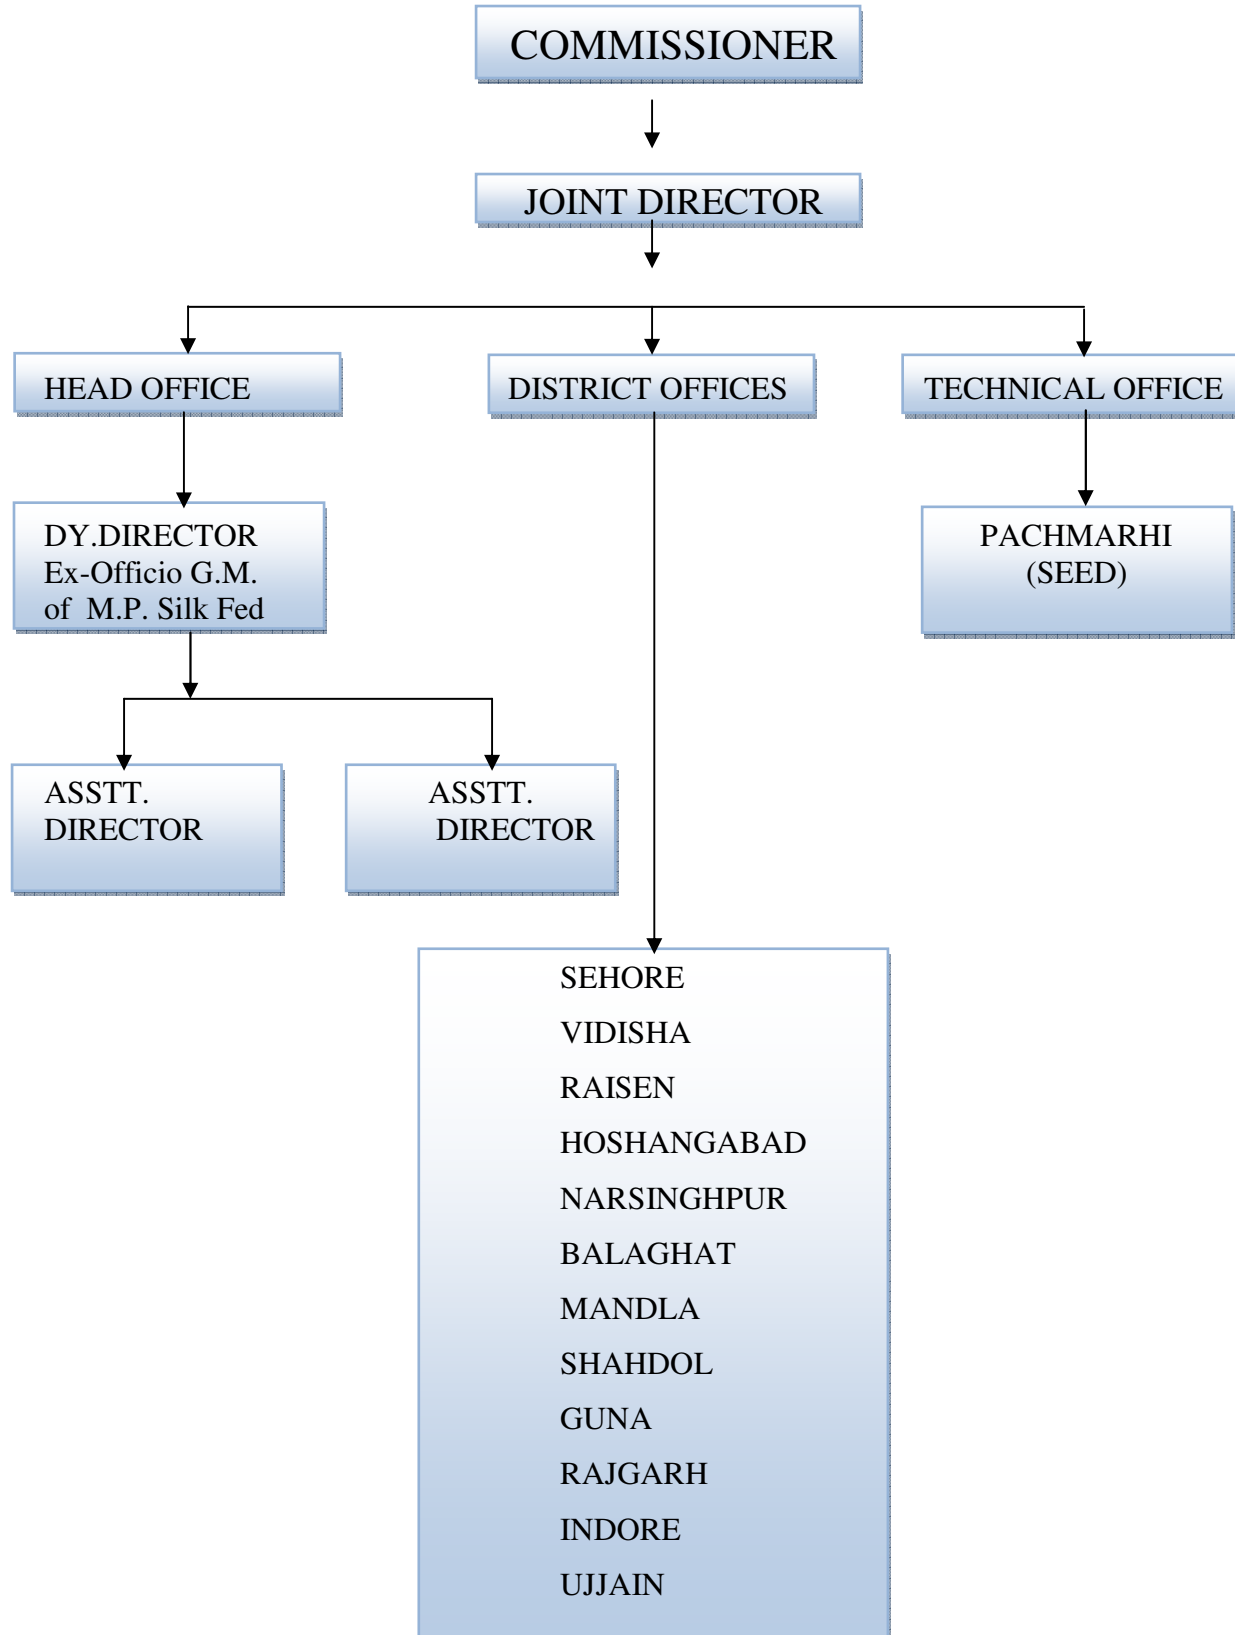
COMMISSIONER

JOINT DIRECTOR

HEAD OFFICE

DISTRICT OFFICES

TECHNICAL OFFICE

DY.DIRECTOR
Ex-Officio G.M.
of M.P. Silk Fed

PACHMARHI
(SEED)

ASSTT.
DIRECTOR

ASSTT.
DIRECTOR

SEHORE
VIDISHA
RAISEN
HOSHANGABAD
NARSINGHPUR
BALAGHAT
MANDLA
SHAHDOL
GUNA
RAJGARH
INDORE
UJJAIN